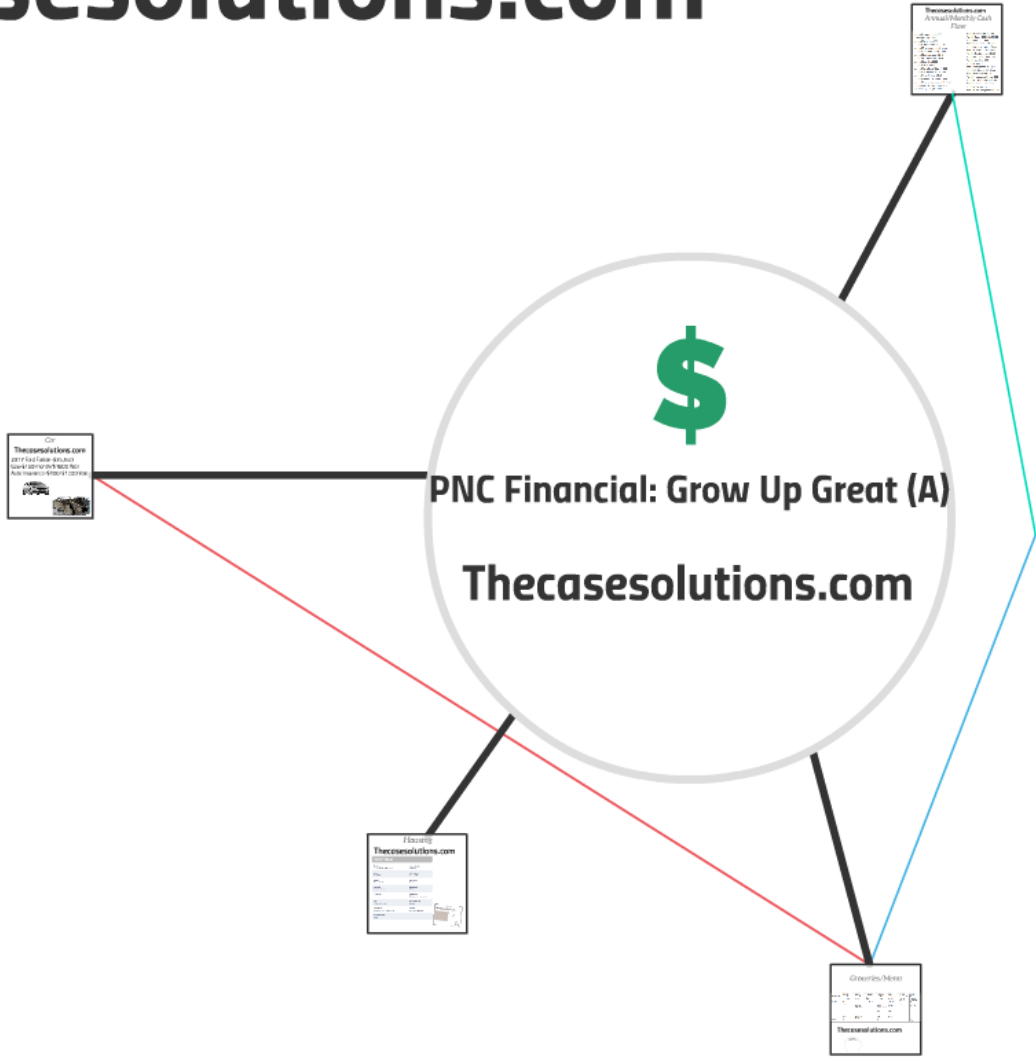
esolutions.com

Thecasesolutions.com
Annual/Monthly Cash Flow
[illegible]

$

PNC Financial: Grow Up Great (A)

Thecasesolutions.com

Car
Thecasesolutions.com
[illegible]

Housing
Thecasesolutions.com
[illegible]

Groceries/Menu
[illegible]
Thecasesolutions.com